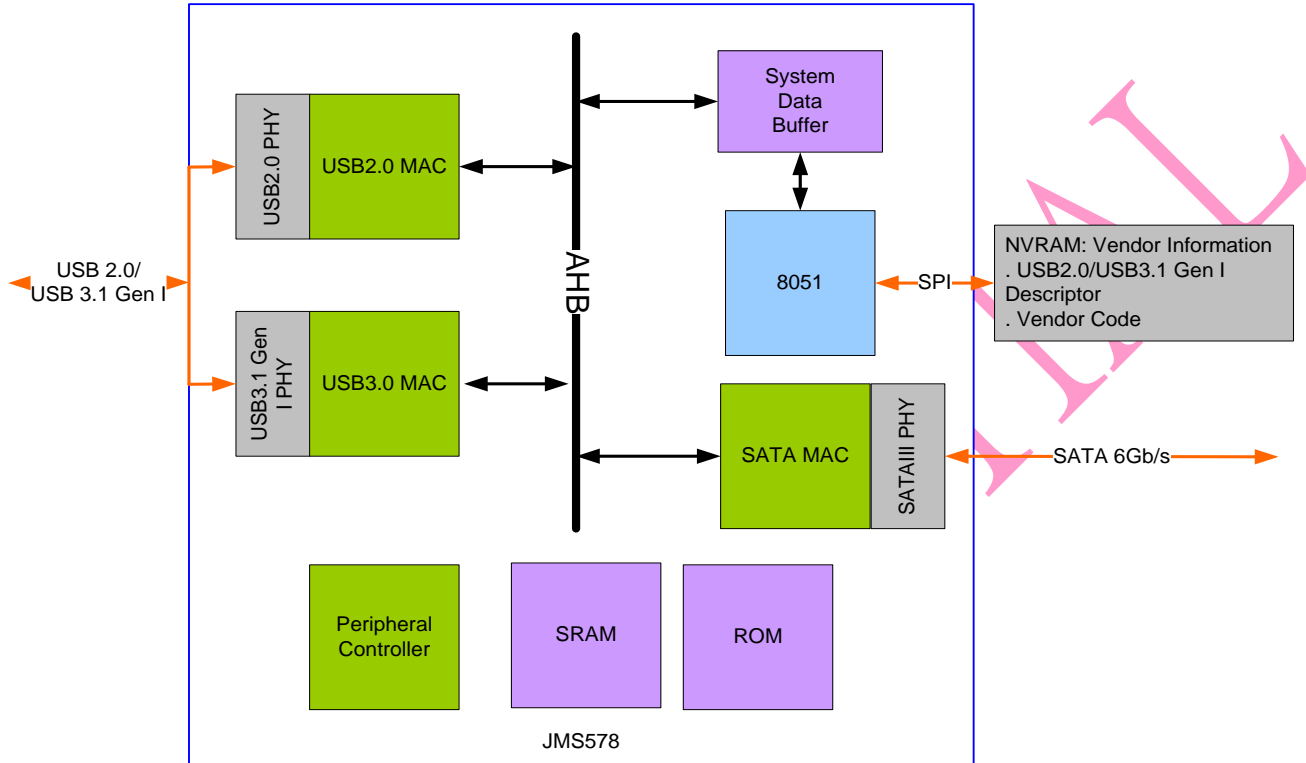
USB 2.0/
USB 3.1 Gen I

USB2.0 PHY

USB2.0 MAC

USB3.1 Gen I PHY

USB3.0 MAC

AHB

System Data Buffer

8051

SPI

NVRAM: Vendor Information
. USB2.0/USB3.1 Gen I Descriptor
. Vendor Code

SATA MAC

SATAIII PHY

SATA 6Gb/s

Peripheral Controller

SRAM

ROM

JMS578